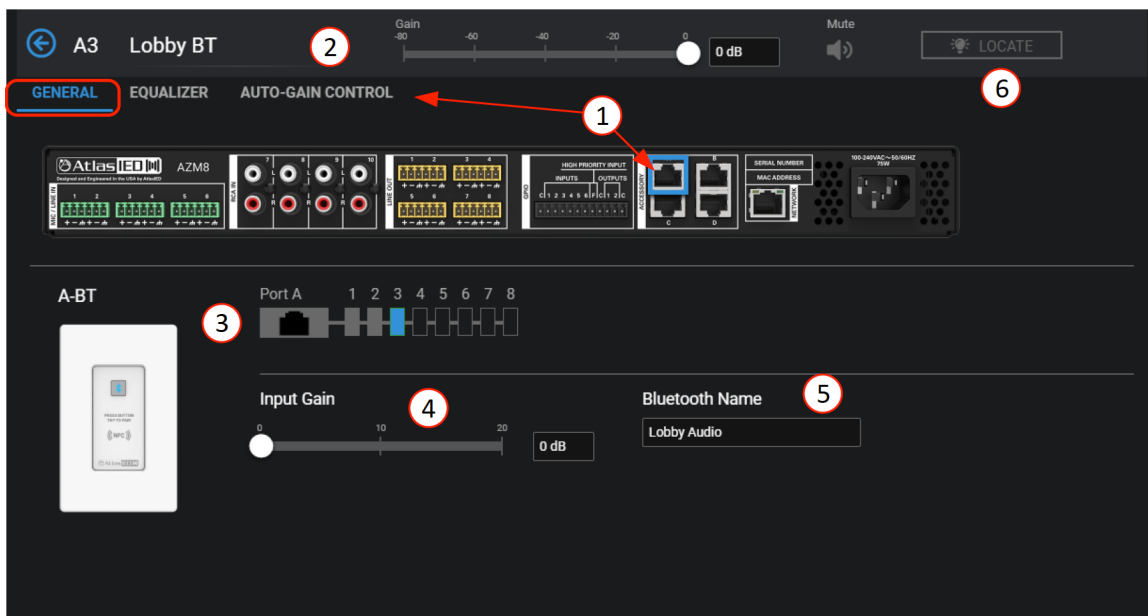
A3 Lobby BT

2

Gain
-80 -60 -40 -20 0
0 dB

Mute

LOCATE

GENERAL EQUALIZER AUTO-GAIN CONTROL

6

1

AtlasIED AZM8
Designed and Engineered in the USA by AtlasIED
MIC / LINE IN
1 2 3 4 5 6
RCA IN
7 8 9 10
L R
LINE OUT
1 2 3 4 5 6 7 8
GPIO
HIGH PRIORITY INPUT
INPUTS OUTPUTS
C 1 2 3 4 5 6 F C 1 2 C
ACCESSORY
B C D
SERIAL NUMBER
MAC ADDRESS
NETWORK
100-240VAC~50/60HZ 75W

A-BT

3

Port A 1 2 3 4 5 6 7 8

Input Gain

4

0 10 20
0 dB

Bluetooth Name

5

Lobby Audio

PRESS BUTTON TAP TO PAIR
NFC
AtlasIED